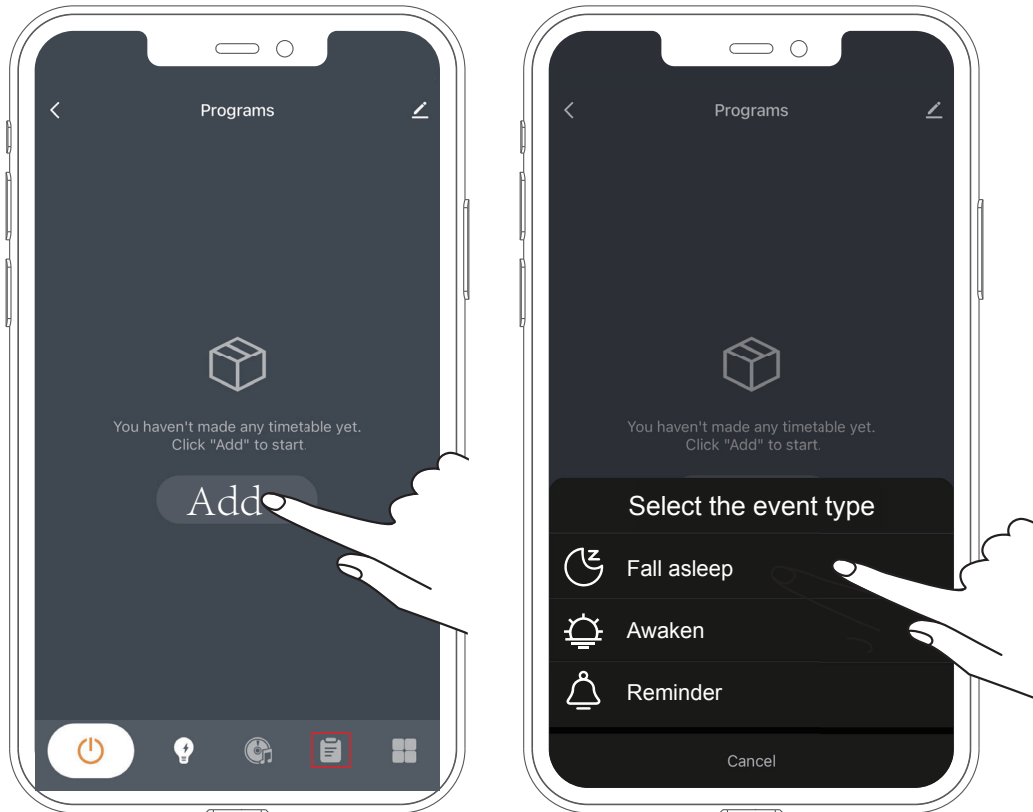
Programs

You haven't made any timetable yet.
Click "Add" to start.

Add

Programs

You haven't made any timetable yet.
Click "Add" to start.

Select the event type

Fall asleep

Awaken

Reminder

Cancel